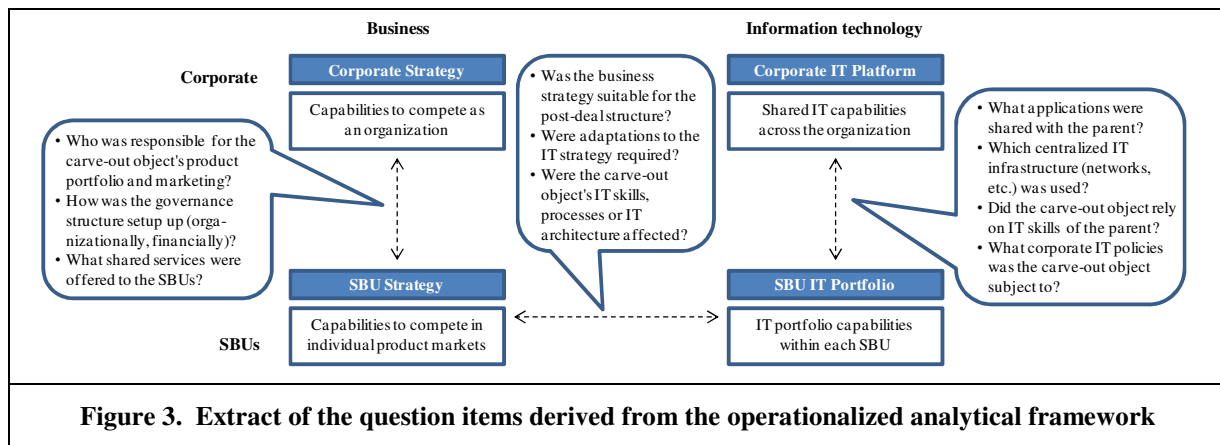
Business

Information technology

Corporate

Corporate Strategy

Capabilities to compete as an organization

• Who was responsible for the carve-out object's product portfolio and marketing?
• How was the governance structure setup up (organizationally, financially)?
• What shared services were offered to the SBUs?

• Was the business strategy suitable for the post-deal structure?
• Were adaptations to the IT strategy required?
• Were the carve-out object's IT skills, processes or IT architecture affected?

Corporate IT Platform

Shared IT capabilities across the organization

• What applications were shared with the parent?
• Which centralized IT infrastructure (networks, etc.) was used?
• Did the carve-out object rely on IT skills of the parent?
• What corporate IT policies was the carve-out object subject to?

SBU Strategy

SBU IT Portfolio

SBUs

Capabilities to compete in individual product markets

IT portfolio capabilities within each SBU

Figure 3. Extract of the question items derived from the operationalized analytical framework